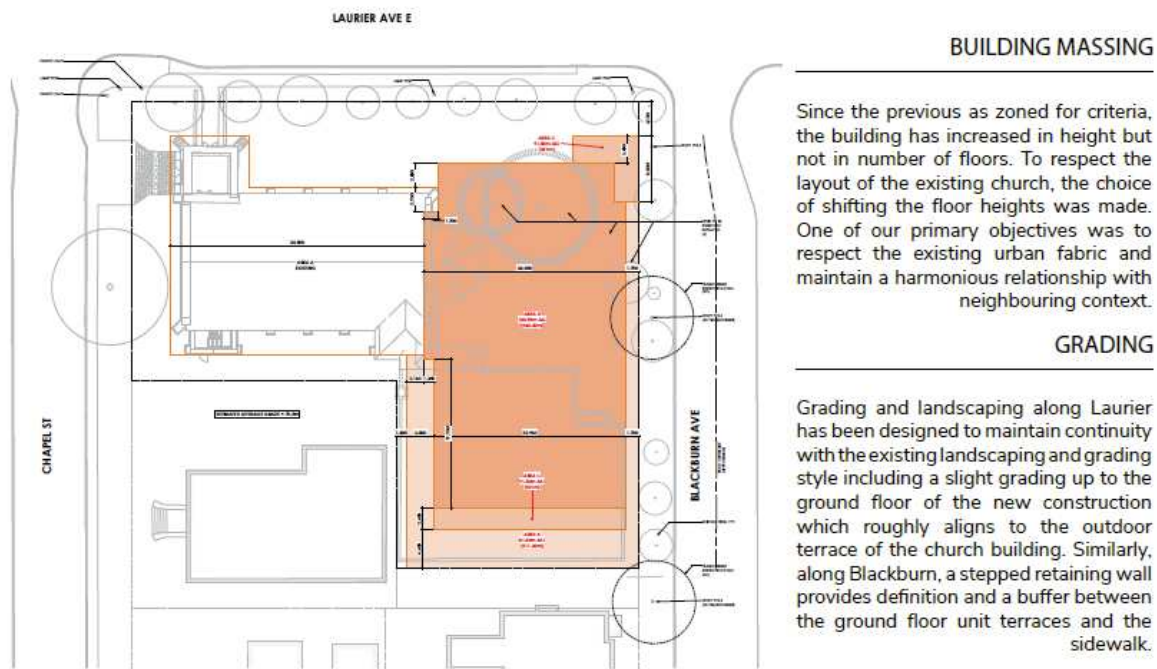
LAURIER AVE E

CHAPEL ST

BLACKBURN AVE

AREA A
EXISTING

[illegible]

BUILDING MASSING

Since the previous as zoned for criteria, the building has increased in height but not in number of floors. To respect the layout of the existing church, the choice of shifting the floor heights was made. One of our primary objectives was to respect the existing urban fabric and maintain a harmonious relationship with neighbouring context.

GRADING

Grading and landscaping along Laurier has been designed to maintain continuity with the existing landscaping and grading style including a slight grading up to the ground floor of the new construction which roughly aligns to the outdoor terrace of the church building. Similarly, along Blackburn, a stepped retaining wall provides definition and a buffer between the ground floor unit terraces and the sidewalk.